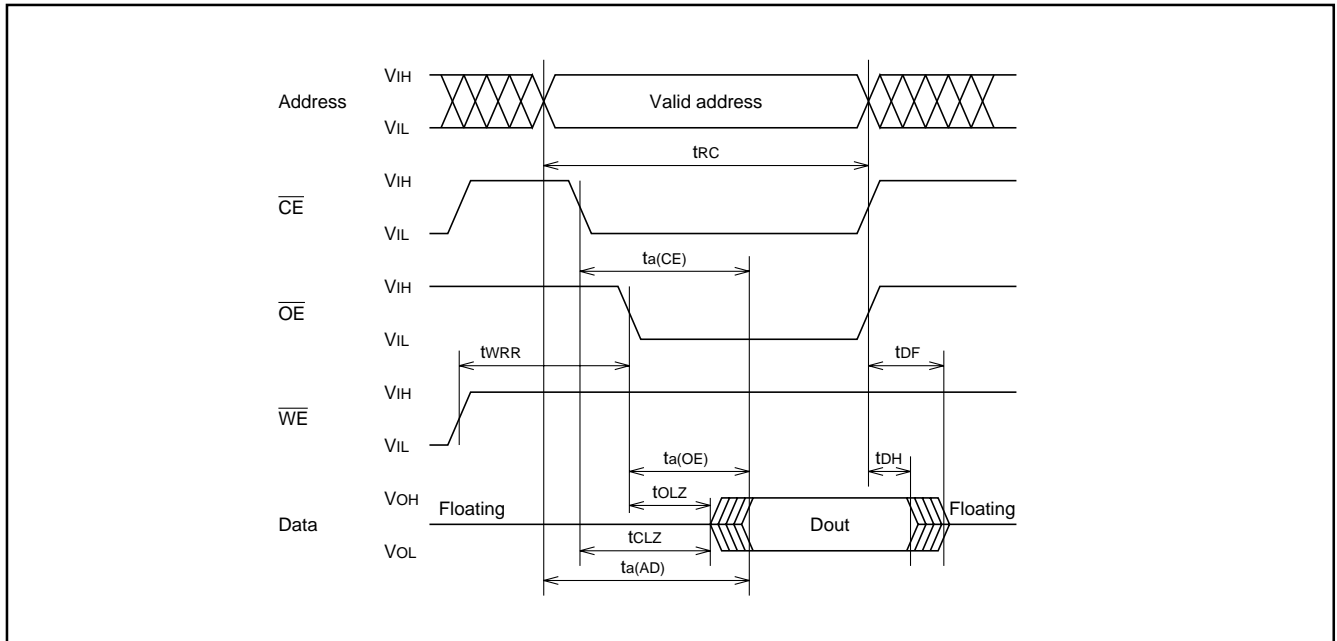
Address
$V_{IH}$
$V_{IL}$
Valid address
$t_{RC}$
$\overline{CE}$
$V_{IH}$
$V_{IL}$
$t_{a(CE)}$
$\overline{OE}$
$V_{IH}$
$V_{IL}$
$t_{WRR}$
$t_{DF}$
$\overline{WE}$
$V_{IH}$
$V_{IL}$
$t_{a(OE)}$
$t_{DH}$
$t_{OLZ}$
Data
$V_{OH}$
$V_{OL}$
Floating
Dout
Floating
$t_{CLZ}$
$t_{a(AD)}$